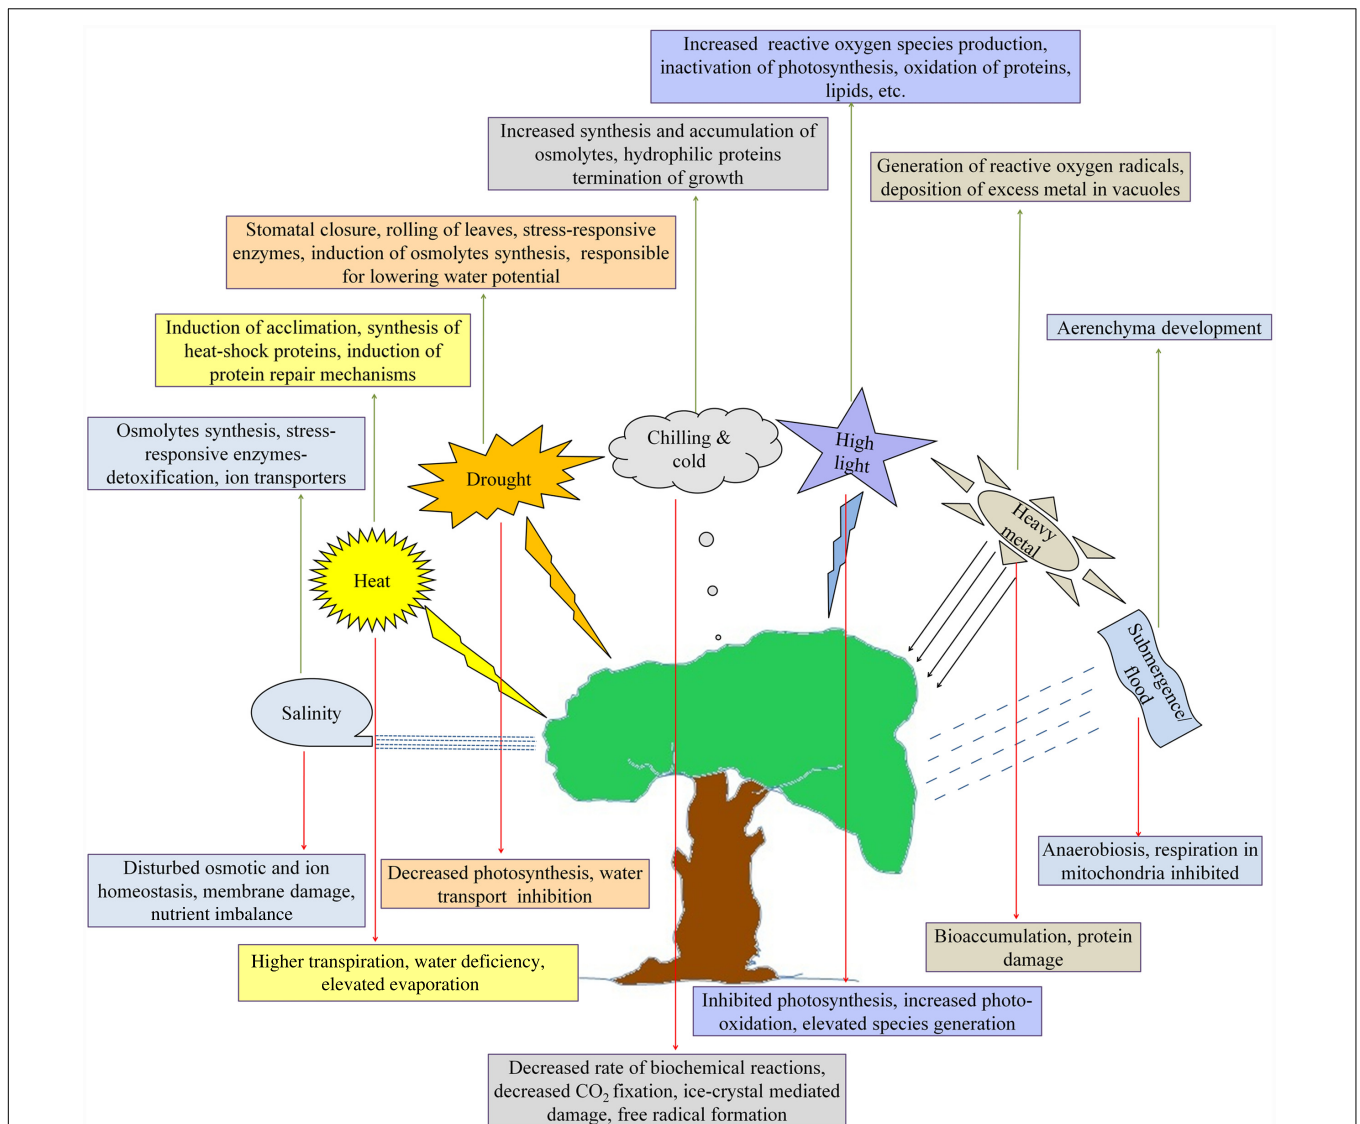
Increased reactive oxygen species production, inactivation of photosynthesis, oxidation of proteins, lipids, etc.

Increased synthesis and accumulation of osmolytes, hydrophilic proteins termination of growth

Generation of reactive oxygen radicals, deposition of excess metal in vacuoles

Stomatal closure, rolling of leaves, stress-responsive enzymes, induction of osmolytes synthesis, responsible for lowering water potential

Aerenchyma development

Induction of acclimation, synthesis of heat-shock proteins, induction of protein repair mechanisms

Osmolytes synthesis, stress-responsive enzymes-detoxification, ion transporters

Drought

Chilling & cold

High light

Heavy metal

Heat

Submergence/ flood

Salinity

Disturbed osmotic and ion homeostasis, membrane damage, nutrient imbalance

Decreased photosynthesis, water transport inhibition

Anaerobiosis, respiration in mitochondria inhibited

Bioaccumulation, protein damage

Higher transpiration, water deficiency, elevated evaporation

Inhibited photosynthesis, increased photo-oxidation, elevated species generation

Decreased rate of biochemical reactions, decreased $CO_2$ fixation, ice-crystal mediated damage, free radical formation